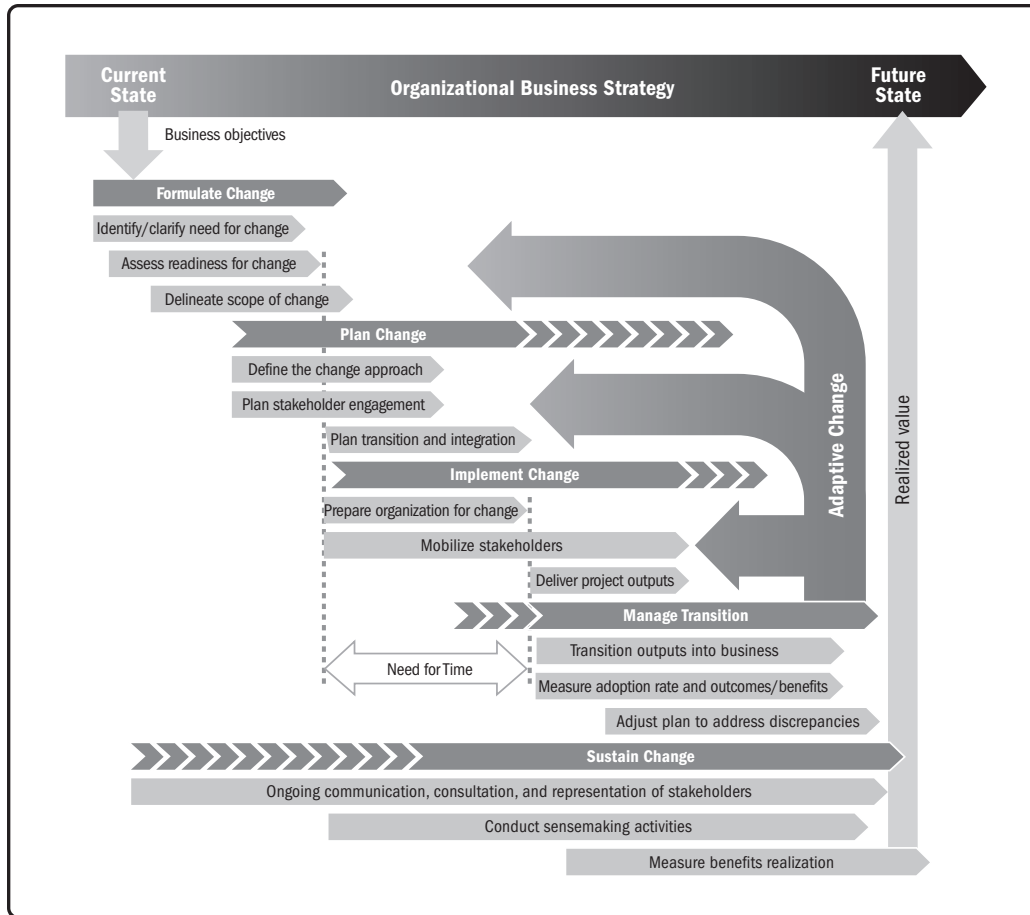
Current State

Organizational Business Strategy

Future State

Business objectives

Formulate Change

Identify/clarify need for change

Assess readiness for change

Delineate scope of change

Plan Change

Define the change approach

Plan stakeholder engagement

Plan transition and integration

Implement Change

Prepare organization for change

Mobilize stakeholders

Deliver project outputs

Manage Transition

Need for Time

Transition outputs into business

Measure adoption rate and outcomes/benefits

Adjust plan to address discrepancies

Sustain Change

Ongoing communication, consultation, and representation of stakeholders

Conduct sensemaking activities

Measure benefits realization

Adaptive Change

Realized value